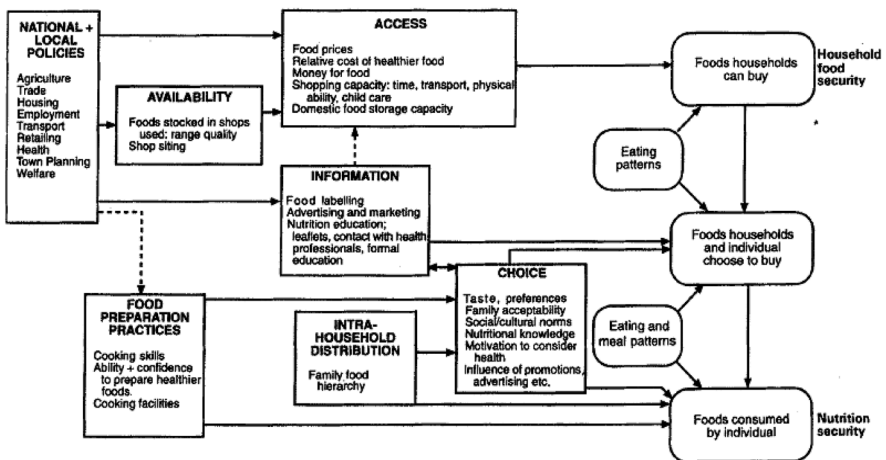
NATIONAL + LOCAL POLICIES

Agriculture
Trade
Housing
Employment
Transport
Retailing
Health
Town Planning
Welfare

AVAILABILITY

Foods stocked in shops used: range quality
Shop siting

ACCESS

Food prices
Relative cost of healthier food
Money for food
Shopping capacity: time, transport, physical ability, child care
Domestic food storage capacity

INFORMATION

Food labelling
Advertising and marketing
Nutrition education; leaflets, contact with health professionals, formal education

FOOD PREPARATION PRACTICES

Cooking skills
Ability + confidence to prepare healthier foods.
Cooking facilities

INTRA-HOUSEHOLD DISTRIBUTION

Family food hierarchy

CHOICE

Taste, preferences
Family acceptability
Social/cultural norms
Nutritional knowledge
Motivation to consider health
Influence of promotions, advertising etc.

Foods households can buy

Household food security

Eating patterns

Foods households and individual choose to buy

Eating and meal patterns

Foods consumed by individual

Nutrition security